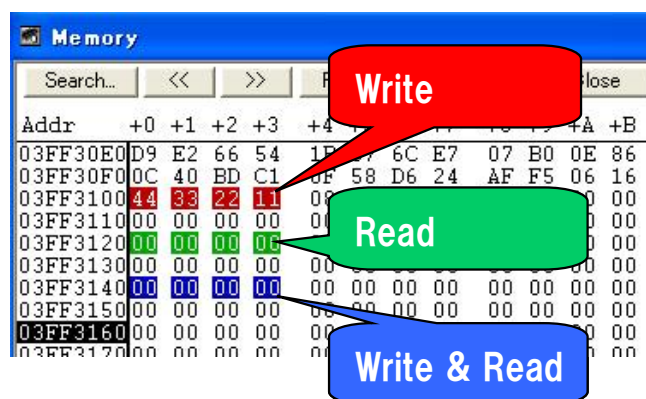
Memory

Search... << >> F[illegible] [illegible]lose

Write

| Addr | +0 | +1 | +2 | +3 | +4 | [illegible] | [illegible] | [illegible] | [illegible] | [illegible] | +A | +B |
|---|---|---|---|---|---|---|---|---|---|---|---|---|
| 03FF30E0 | D9 | E2 | 66 | 54 | 1F | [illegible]7 | 6C | E7 | 07 | B0 | 0E | 86 |
| 03FF30F0 | 0C | 40 | BD | C1 | 0F | 58 | D6 | 24 | AF | F5 | 06 | 16 |
| 03FF3100 | 44 | 33 | 22 | 11 | 0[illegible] | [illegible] | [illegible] | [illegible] | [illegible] | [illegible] | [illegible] | 00 |
| 03FF3110 | 00 | 00 | 00 | 00 | 0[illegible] | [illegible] | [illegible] | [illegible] | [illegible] | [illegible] | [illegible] | 00 |
| 03FF3120 | 00 | 00 | 00 | 00 | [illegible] | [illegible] | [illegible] | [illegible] | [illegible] | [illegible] | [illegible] | 00 |
| 03FF3130 | 00 | 00 | 00 | 00 | 00 | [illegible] | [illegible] | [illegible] | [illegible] | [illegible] | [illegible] | 00 |
| 03FF3140 | 00 | 00 | 00 | 00 | 00 | 00 | 00 | 00 | 00 | 00 | 00 | 00 |
| 03FF3150 | 00 | 00 | 00 | 00 | 00 | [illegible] | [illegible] | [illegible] | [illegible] | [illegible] | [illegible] | 00 |
| 03FF3160 | 00 | 00 | 00 | 00 | 0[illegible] | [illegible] | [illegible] | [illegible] | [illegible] | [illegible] | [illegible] | 00 |
| 03FF3170 | 00 | 00 | 00 | 00 | 0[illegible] | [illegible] | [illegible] | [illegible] | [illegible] | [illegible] | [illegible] | 00 |

Read

Write & Read